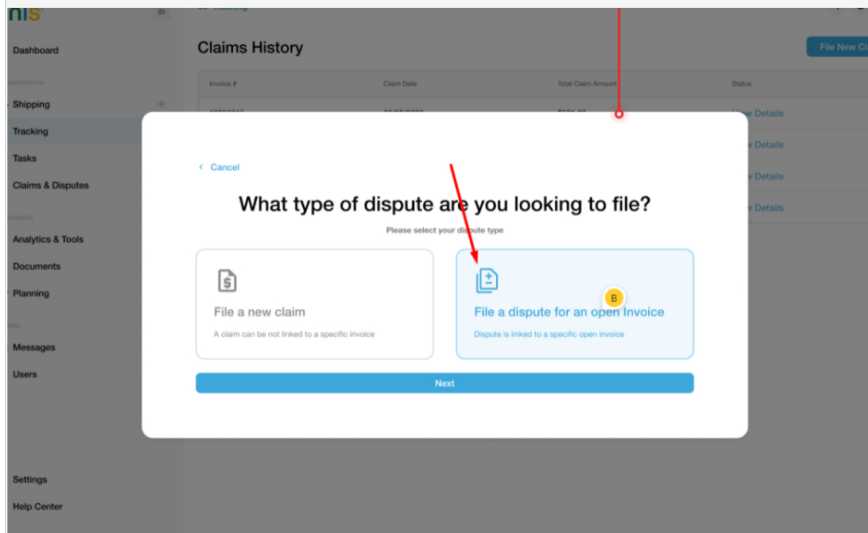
nis

Dashboard

Shipping

Tracking

Tasks

Claims & Disputes

Analytics & Tools

Documents

Planning

Messages

Users

Settings

Help Center

Claims History

File New Cl

| Invoice # | Claim Date | Total Claim Amount | Status |
|---|---|---|---|
| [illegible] | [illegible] | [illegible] | View Details |
| | | | View Details |
| | | | View Details |
| | | | View Details |

< Cancel

What type of dispute are you looking to file?

Please select your dispute type

File a new claim

A claim can be not linked to a specific invoice

File a dispute for an open Invoice

Dispute is linked to a specific open invoice

B

Next